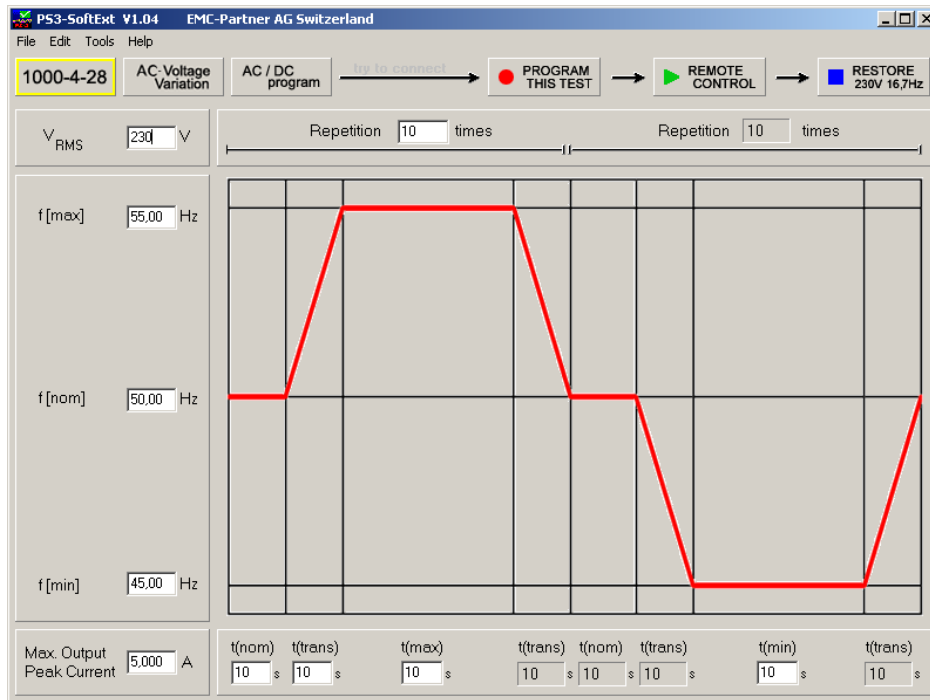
PS3-SoftExt V1.04 EMC-Partner AG Switzerland

File Edit Tools Help

1000-4-28 AC-Voltage Variation AC / DC program try to connect PROGRAM THIS TEST REMOTE CONTROL RESTORE 230V 16,7Hz

$V_{RMS}$ 230 V

Repetition 10 times Repetition 10 times

f [max] 55,00 Hz

f [nom] 50,00 Hz

f [min] 45,00 Hz

Max. Output Peak Current 5,000 A

t(nom) 10 s t(trans) 10 s t(max) 10 s t(trans) 10 s t(nom) 10 s t(trans) 10 s t(min) 10 s t(trans) 10 s